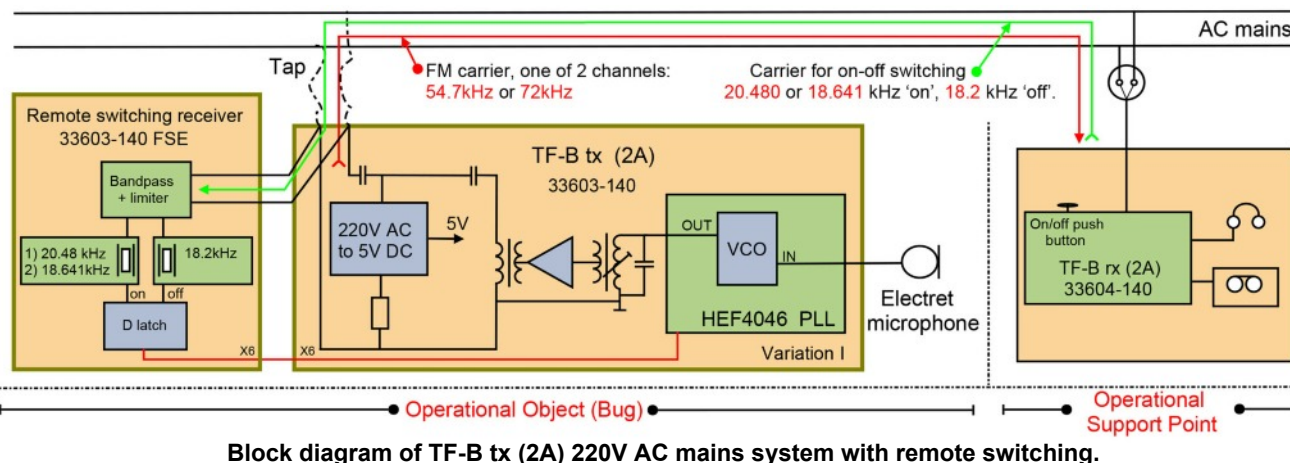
AC mains

Tap

FM carrier, one of 2 channels:
54.7kHz or 72kHz

Carrier for on-off switching
20.480 or 18.641 kHz 'on', 18.2 kHz 'off'.

Remote switching receiver
33603-140 FSE

Bandpass
+ limiter

1) 20.48 kHz
2) 18.641kHz

18.2kHz

on off

D latch

X6

TF-B tx (2A)
33603-140

220V AC
to 5V DC

5V

OUT

VCO

IN

HEF4046 PLL

X6

Variation I

Electret
microphone

On/off push
button

TF-B rx (2A)
33604-140

Operational Object (Bug)

Operational
Support Point

Block diagram of TF-B tx (2A) 220V AC mains system with remote switching.